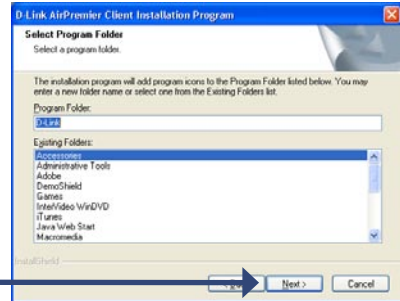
D-Link AirPremier Client Installation Program

Select Program Folder

Select a program folder.

The installation program will add program icons to the Program Folder listed below. You may enter a new folder name or select one from the Existing Folders list.

Program Folder:

D-Link

Existing Folders:

Accessories
Administrative Tools
Adobe
DemoShield
Games
InterVideo WinDVD
iTunes
Java Web Start
Macromedia

InstallShield

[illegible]

Next >

Cancel